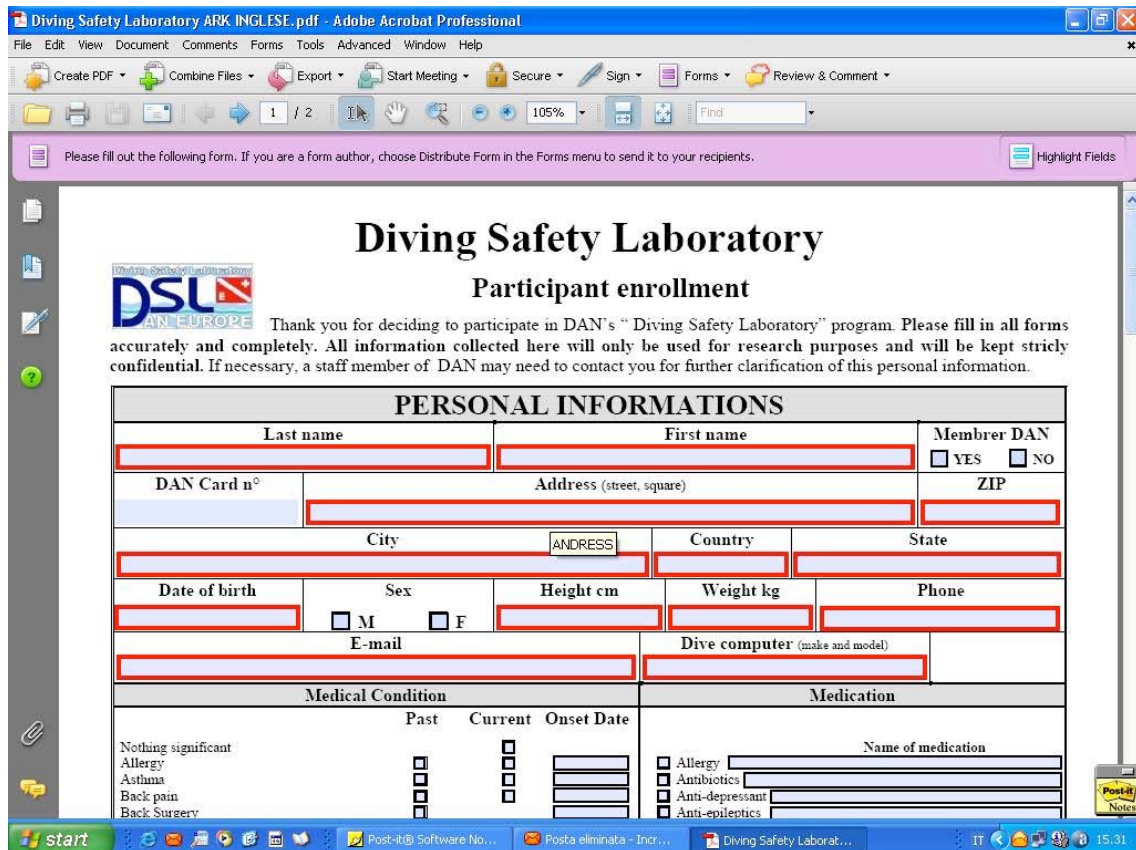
Diving Safety Laboratory ARK INGLESE.pdf - Adobe Acrobat Professional

File Edit View Document Comments Forms Tools Advanced Window Help

Create PDF Combine Files Export Start Meeting Secure Sign Forms Review & Comment

1 / 2 105% Find

Please fill out the following form. If you are a form author, choose Distribute Form in the Forms menu to send it to your recipients.

Highlight Fields

Diving Safety Laboratory

Diving Safety Laboratory DSL AN EUROPE

Participant enrollment

Thank you for deciding to participate in DAN's " Diving Safety Laboratory" program. Please fill in all forms accurately and completely. All information collected here will only be used for research purposes and will be kept stricly confidential. If necessary, a staff member of DAN may need to contact you for further clarification of this personal information.

PERSONAL INFORMATIONS

| Last name | First name | Membrer DAN YES NO |
|---|---|---|
| DAN Card n° | Address (street, square) | ZIP |
| City | Country | State |

ANDRESS

| Date of birth | Sex M F | Height cm | Weight kg | Phone |
|---|---|---|---|---|

| E-mail | Dive computer (make and model) |
|---|---|

| Medical Condition | Medication |
|---|---|

Past Current Onset Date

Nothing significant
Allergy
Asthma
Back pain
Back Surgery

Name of medication

Allergy
Antibiotics
Anti-depressant
Anti-epileptics

Post-it Notes

start Post-it® Software No... Posta eliminata - Incr... Diving Safety Laborat... IT 15.31